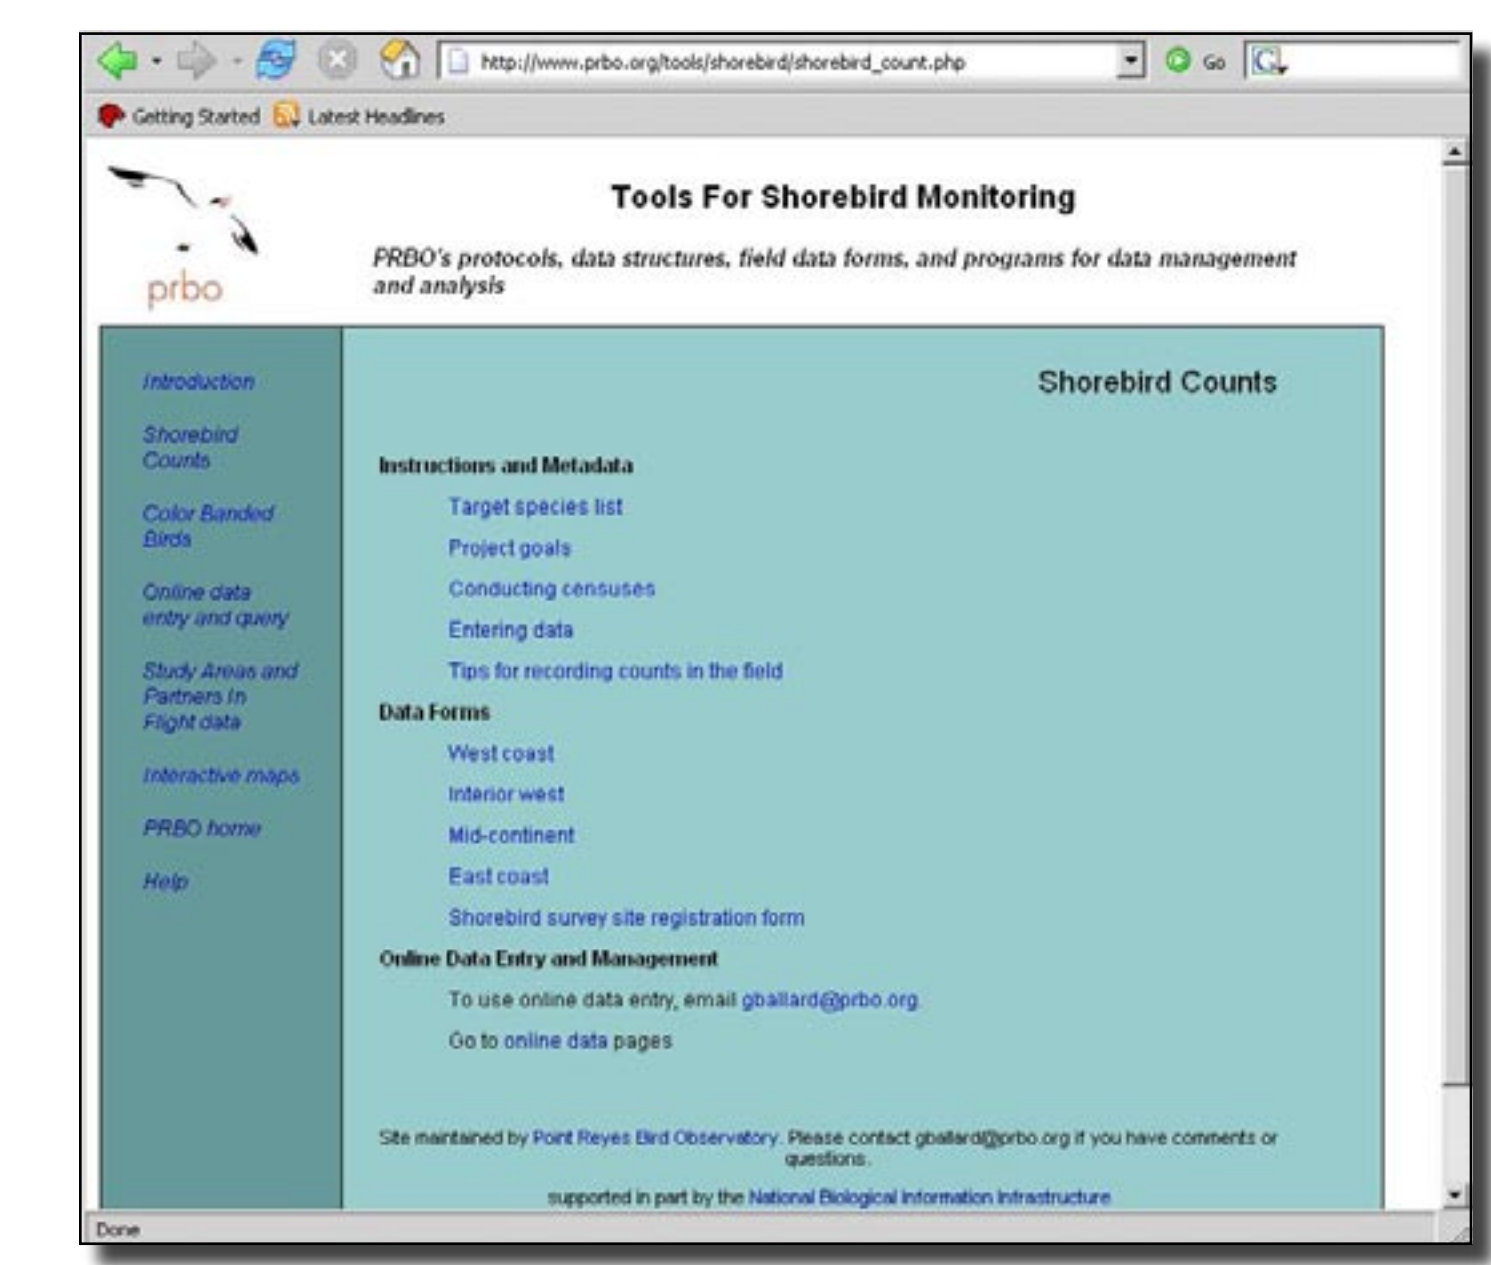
http://www.prbo.org/tools/shorebird/shorebird_count.php

Go

Getting Started Latest Headlines

prbo

Tools For Shorebird Monitoring

PRBO's protocols, data structures, field data forms, and programs for data management and analysis

Introduction

Shorebird Counts

Color Banded Birds

Online data entry and query

Study Areas and Partners In Flight data

Interactive maps

PRBO home

Help

Shorebird Counts

Instructions and Metadata

Target species list

Project goals

Conducting censuses

Entering data

Tips for recording counts in the field

Data Forms

West coast

Interior west

Mid-continent

East coast

Shorebird survey site registration form

Online Data Entry and Management

To use online data entry, email gballard@prbo.org

Go to online data pages

Site maintained by Point Reyes Bird Observatory. Please contact gballard@prbo.org if you have comments or questions.

supported in part by the National Biological Information Infrastructure

Done